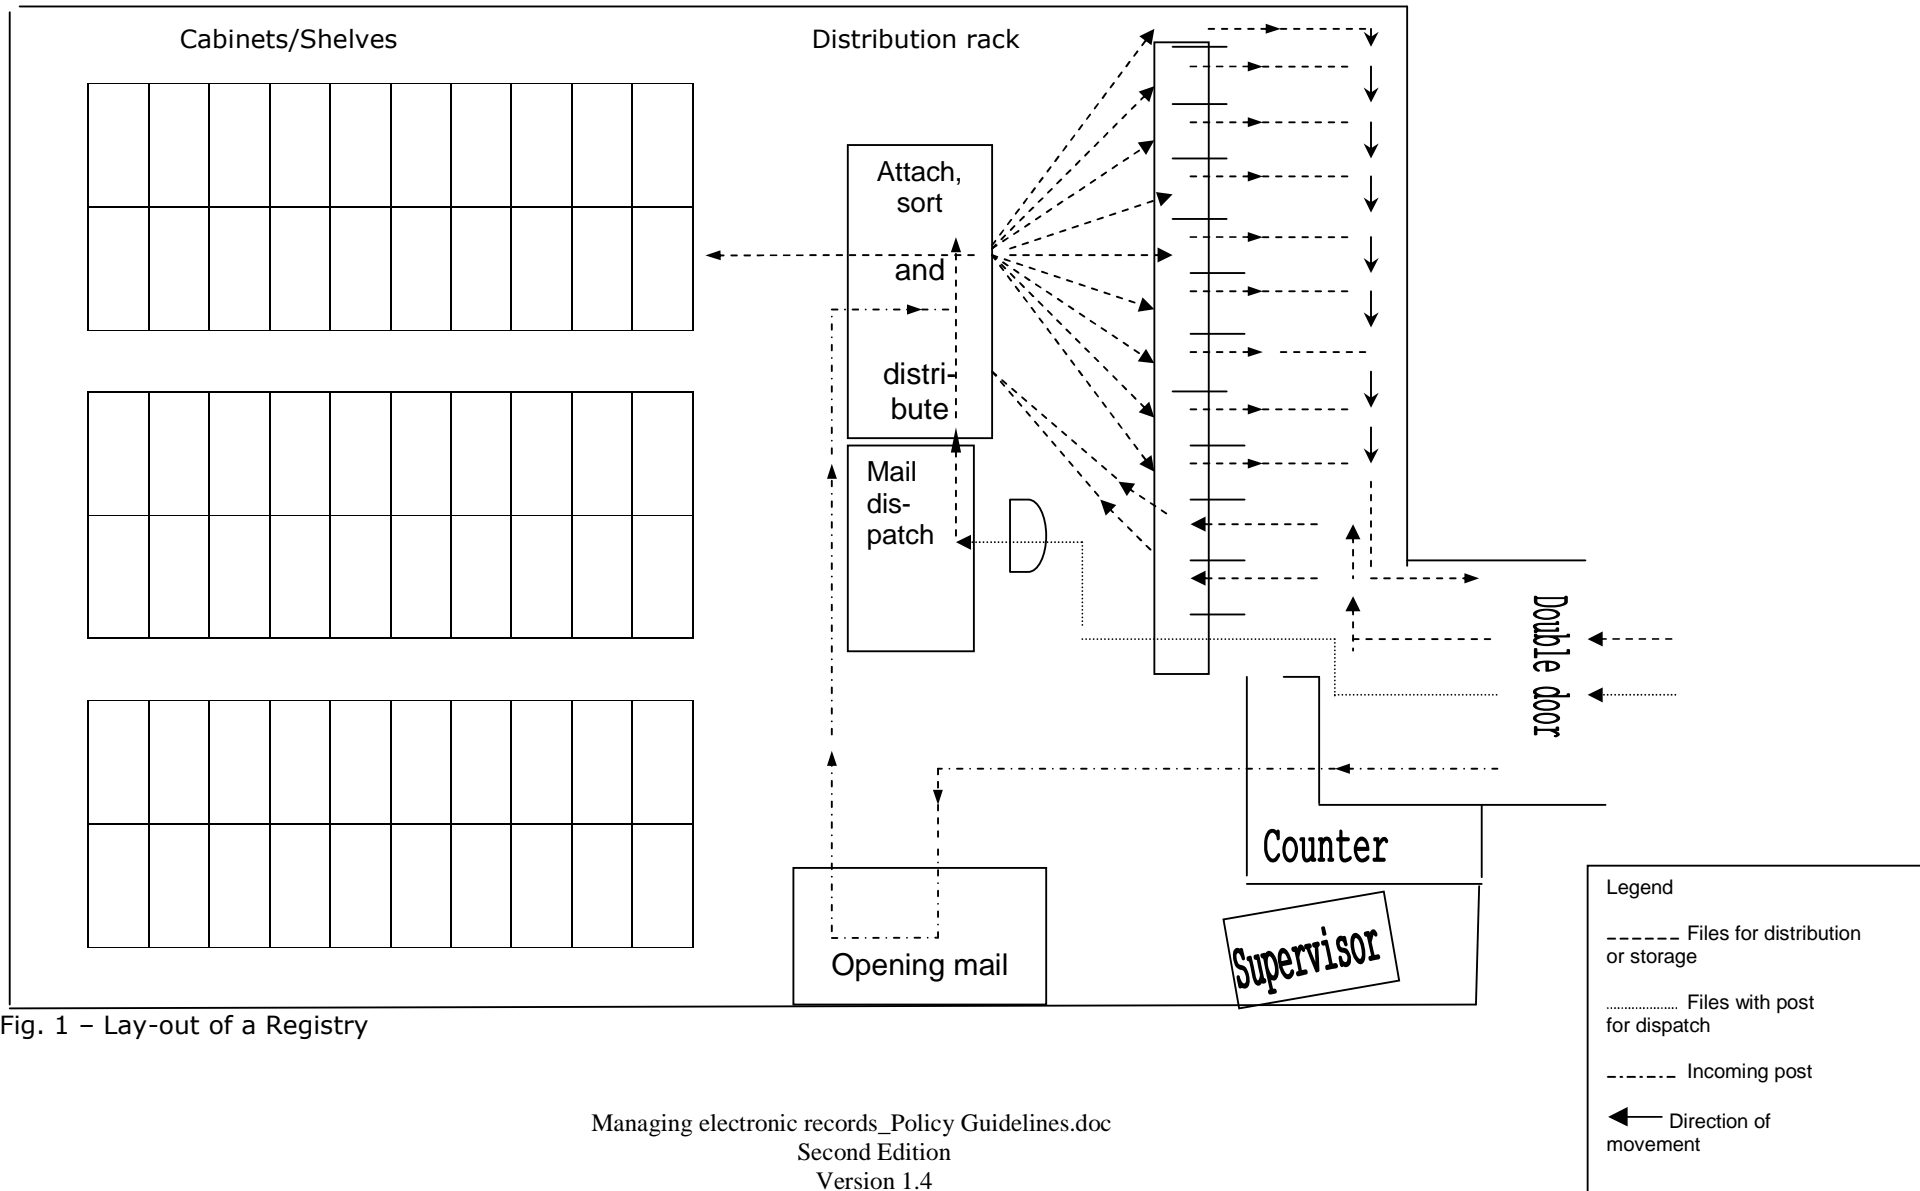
Cabinets/Shelves

Distribution rack

Attach, sort and distribute

Mail dispatch

Double door

Counter

Supervisor

Opening mail

Fig. 1 – Lay-out of a Registry

Legend

Files for distribution or storage

Files with post for dispatch

Incoming post

Direction of movement

Managing electronic records_Policy Guidelines.doc
Second Edition
Version 1.4